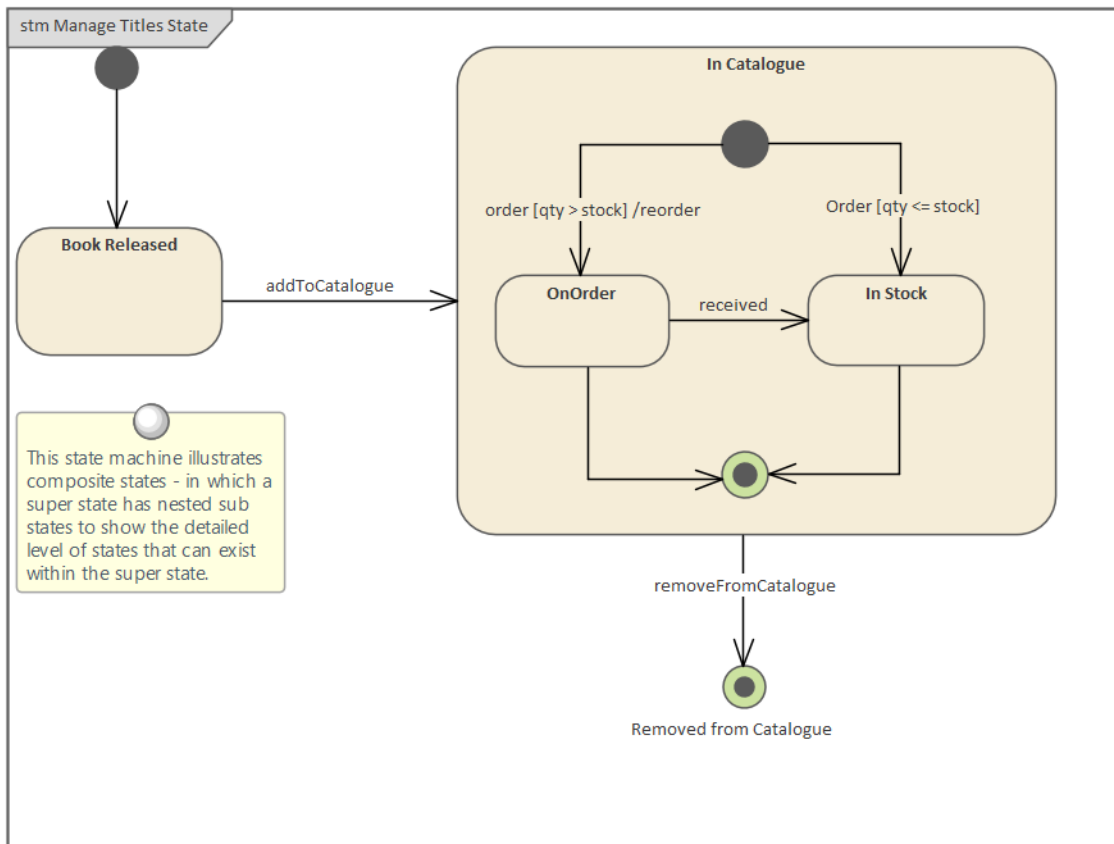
stm Manage Titles State

Book Released

addToCatalogue

In Catalogue

order [qty > stock] /reorder

Order [qty <= stock]

OnOrder

received

In Stock

This state machine illustrates composite states - in which a super state has nested sub states to show the detailed level of states that can exist within the super state.

removeFromCatalogue

Removed from Catalogue